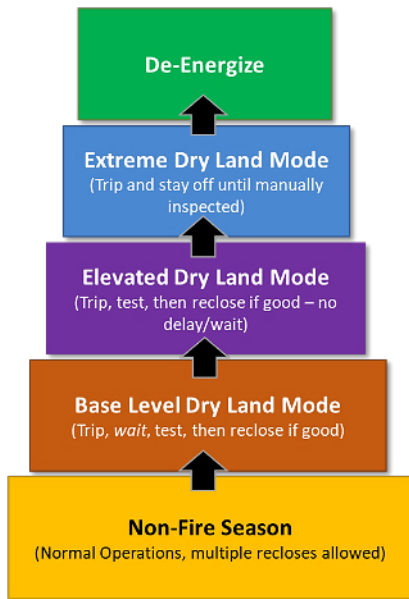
De-Energize

Extreme Dry Land Mode
(Trip and stay off until manually inspected)

Elevated Dry Land Mode
(Trip, test, then reclose if good – no delay/wait)

Base Level Dry Land Mode
(Trip, wait, test, then reclose if good)

Non-Fire Season
(Normal Operations, multiple recloses allowed)